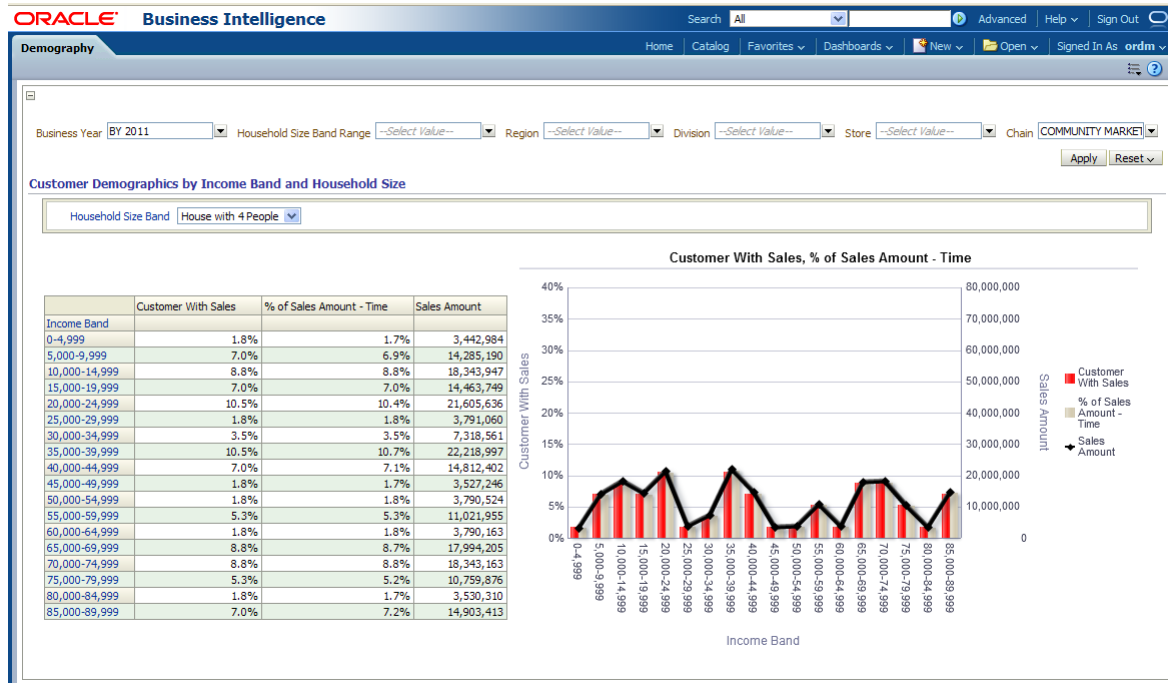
ORACLE Business Intelligence

Search All Advanced Help Sign Out

Demography

Home Catalog Favorites Dashboards New Open Signed In As ordm

Business Year BY 2011 Household Size Band Range --Select Value-- Region --Select Value-- Division --Select Value-- Store --Select Value-- Chain COMMUNITY MARKET

Apply Reset

Customer Demographics by Income Band and Household Size

Household Size Band House with 4 People

| Income Band | Customer With Sales | % of Sales Amount - Time | Sales Amount |
|---|---|---|---|
| 0-4,999 | 1.8% | 1.7% | 3,442,984 |
| 5,000-9,999 | 7.0% | 6.9% | 14,285,190 |
| 10,000-14,999 | 8.8% | 8.8% | 18,343,947 |
| 15,000-19,999 | 7.0% | 7.0% | 14,463,749 |
| 20,000-24,999 | 10.5% | 10.4% | 21,605,636 |
| 25,000-29,999 | 1.8% | 1.8% | 3,791,060 |
| 30,000-34,999 | 3.5% | 3.5% | 7,318,561 |
| 35,000-39,999 | 10.5% | 10.7% | 22,218,997 |
| 40,000-44,999 | 7.0% | 7.1% | 14,812,402 |
| 45,000-49,999 | 1.8% | 1.7% | 3,527,246 |
| 50,000-54,999 | 1.8% | 1.8% | 3,790,524 |
| 55,000-59,999 | 5.3% | 5.3% | 11,021,955 |
| 60,000-64,999 | 1.8% | 1.8% | 3,790,163 |
| 65,000-69,999 | 8.8% | 8.7% | 17,994,205 |
| 70,000-74,999 | 8.8% | 8.8% | 18,343,163 |
| 75,000-79,999 | 5.3% | 5.2% | 10,759,876 |
| 80,000-84,999 | 1.8% | 1.7% | 3,530,310 |
| 85,000-89,999 | 7.0% | 7.2% | 14,903,413 |

Customer With Sales, % of Sales Amount - Time

40% 35% 30% 25% 20% 15% 10% 5% 0%

Customer With Sales

80,000,000 70,000,000 60,000,000 50,000,000 40,000,000 30,000,000 20,000,000 10,000,000 0

Sales Amount

Customer With Sales
% of Sales Amount - Time
Sales Amount

0-4,999 5,000-9,999 10,000-14,999 15,000-19,999 20,000-24,999 25,000-29,999 30,000-34,999 35,000-39,999 40,000-44,999 45,000-49,999 50,000-54,999 55,000-59,999 60,000-64,999 65,000-69,999 70,000-74,999 75,000-79,999 80,000-84,999 85,000-89,999

Income Band